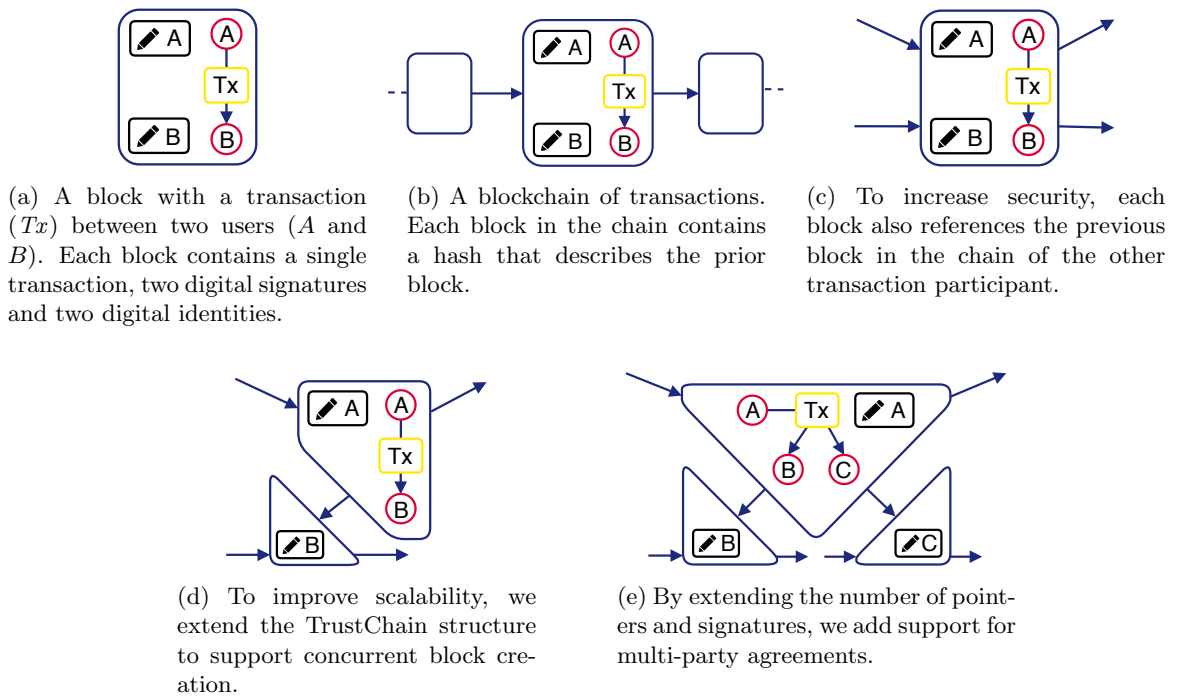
A
A
Tx
B
B

(a) A block with a transaction ($Tx$) between two users ($A$ and $B$). Each block contains a single transaction, two digital signatures and two digital identities.

A
A
Tx
B
B

(b) A blockchain of transactions. Each block in the chain contains a hash that describes the prior block.

A
A
Tx
B
B

(c) To increase security, each block also references the previous block in the chain of the other transaction participant.

A
A
Tx
B
B

(d) To improve scalability, we extend the TrustChain structure to support concurrent block creation.

A
Tx
A
B
C
B
C

(e) By extending the number of pointers and signatures, we add support for multi-party agreements.